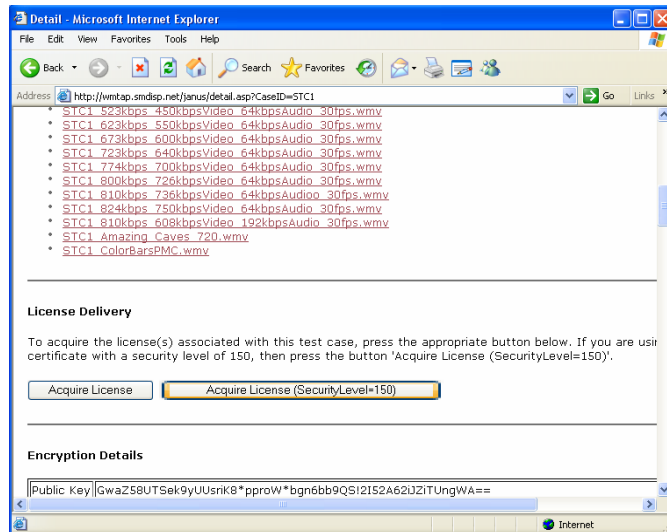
Detail - Microsoft Internet Explorer

File Edit View Favorites Tools Help

Back Search Favorites

Address http://wmtap.smdisp.net/janus/detail.asp?CaseID=STC1 Go Links

- STC1_523kbps_450kbpsVideo_64kbpsAudio_30fps.wmv
- STC1_623kbps_550kbpsVideo_64kbpsAudio_30fps.wmv
- STC1_673kbps_600kbpsVideo_64kbpsAudio_30fps.wmv
- STC1_723kbps_640kbpsVideo_64kbpsAudio_30fps.wmv
- STC1_774kbps_700kbpsVideo_64kbpsAudio_30fps.wmv
- STC1_800kbps_726kbpsVideo_64kbpsAudio_30fps.wmv
- STC1_810kbps_736kbpsVideo_64kbpsAudioo_30fps.wmv
- STC1_824kbps_750kbpsVideo_64kbpsAudio_30fps.wmv
- STC1_810kbps_608kbpsVideo_192kbpsAudio_30fps.wmv
- STC1_Amazing_Caves_720.wmv
- STC1_ColorBarsPMC.wmv

License Delivery

To acquire the license(s) associated with this test case, press the appropriate button below. If you are usi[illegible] certificate with a security level of 150, then press the button 'Acquire License (SecurityLevel=150)'.

Acquire License Acquire License (SecurityLevel=150)

Encryption Details

| Public Key | GwaZ58UTSek9yUUsriK8*pproW*bgn6bb9QS!2I52A62iJZiTUngWA== |
|---|---|

Internet